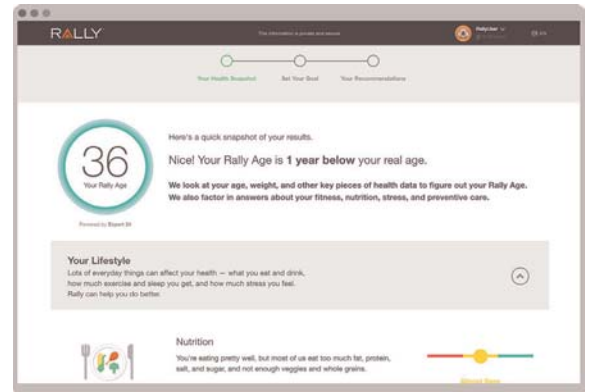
RALLY

The information is private and secure

RallyUser

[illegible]

Exit

Your Health Snapshot

Set Your Goal

Your Recommendations

36

Your Rally Age

Powered by Expert 3A

Here's a quick snapshot of your results.

Nice! Your Rally Age is **1 year below** your real age.

**We look at your age, weight, and other key pieces of health data to figure out your Rally Age. We also factor in answers about your fitness, nutrition, stress, and preventive care.**

**Your Lifestyle**

Lots of everyday things can affect your health — what you eat and drink, how much exercise and sleep you get, and how much stress you feel. Rally can help you do better.

Nutrition

You're eating pretty well, but most of us eat too much fat, protein, salt, and sugar, and not enough veggies and whole grains.

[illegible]